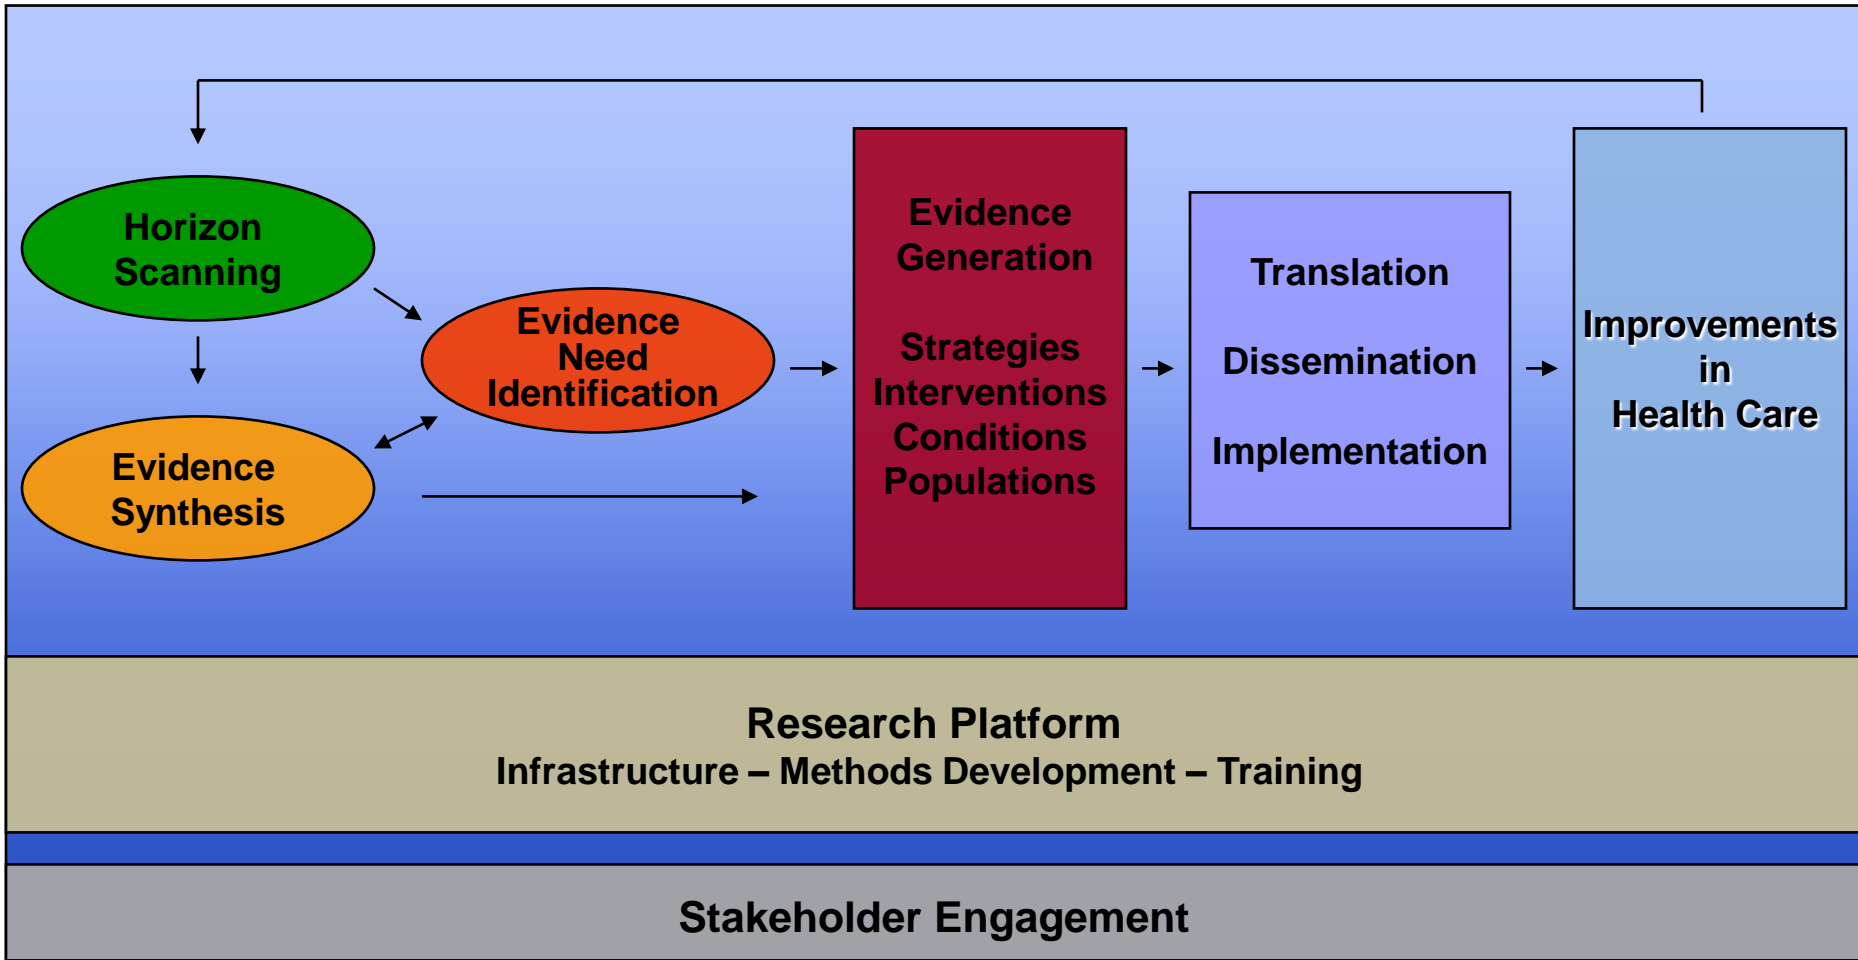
Horizon Scanning

Evidence Synthesis

Evidence Need Identification

Evidence Generation

Strategies
Interventions
Conditions
Populations

Translation

Dissemination

Implementation

Improvements in Health Care

Research Platform
Infrastructure – Methods Development – Training

Stakeholder Engagement